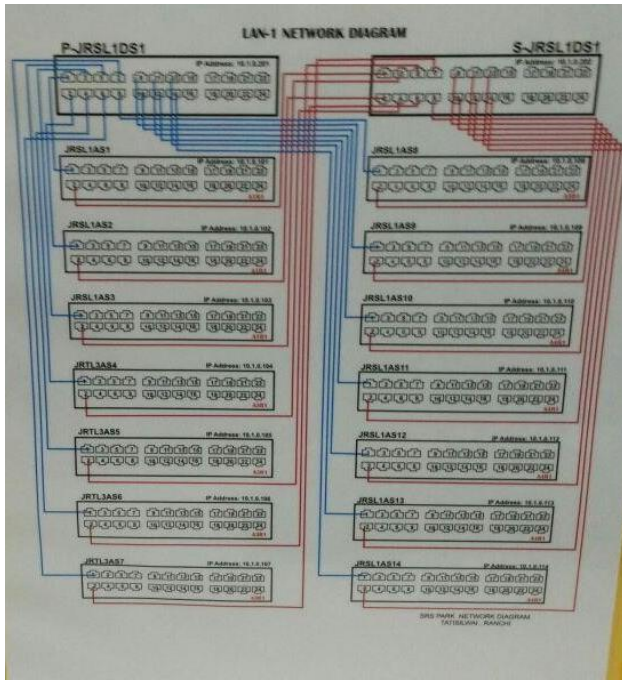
LAN-1 NETWORK DIAGRAM

P-JRSL1DS1
IP Address: 10.1.0.251

S-JRSL1DS1
IP Address: 10.1.0.252

JRSL1AS1
IP Address: 10.1.0.101

JRSL1AS8
IP Address: 10.1.0.108

JRSL1AS2
IP Address: 10.1.0.102

JRSL1AS9
IP Address: 10.1.0.109

JRSL1AS3
IP Address: 10.1.0.103

JRSL1AS10
IP Address: 10.1.0.110

JRTL3AS4
IP Address: 10.1.0.104

JRSL1AS11
IP Address: 10.1.0.111

JRTL3AS5
IP Address: 10.1.0.105

JRSL1AS12
IP Address: 10.1.0.112

JRTL3AS6
IP Address: 10.1.0.106

JRSL1AS13
IP Address: 10.1.0.113

JRTL3AS7
IP Address: 10.1.0.107

JRSL1AS14
IP Address: 10.1.0.114

SRS PARK NETWORK DIAGRAM
TATISILWAI , RANCHI